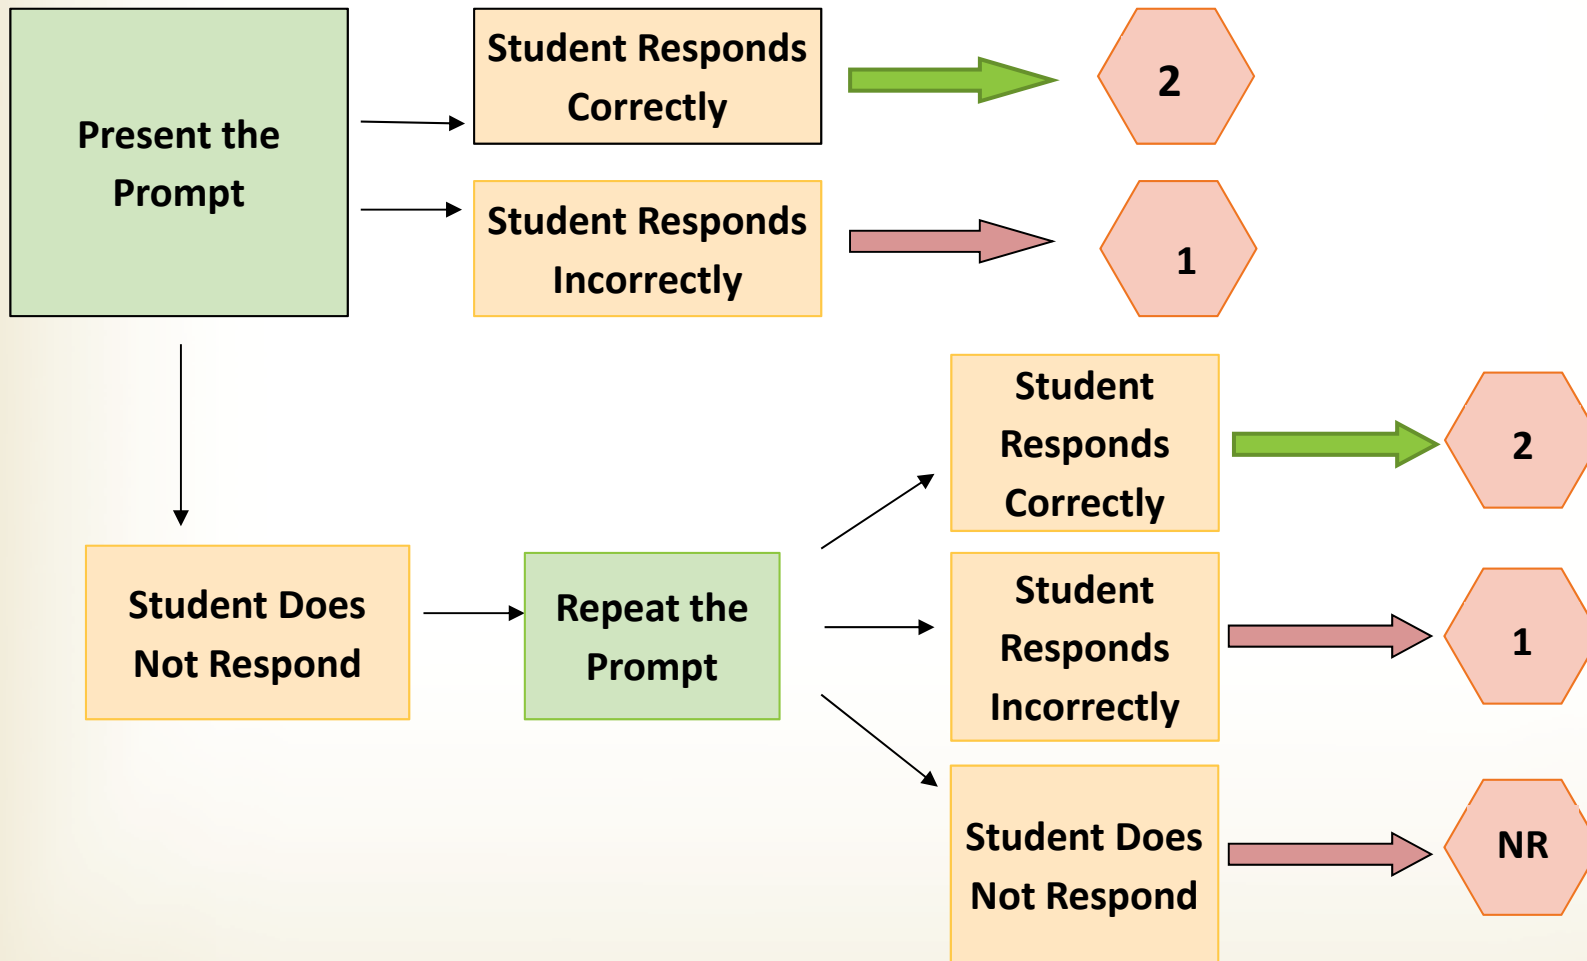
Present the Prompt

Student Responds Correctly

2

Student Responds Incorrectly

1

Student Does Not Respond

Repeat the Prompt

Student Responds Correctly

2

Student Responds Incorrectly

1

Student Does Not Respond

NR